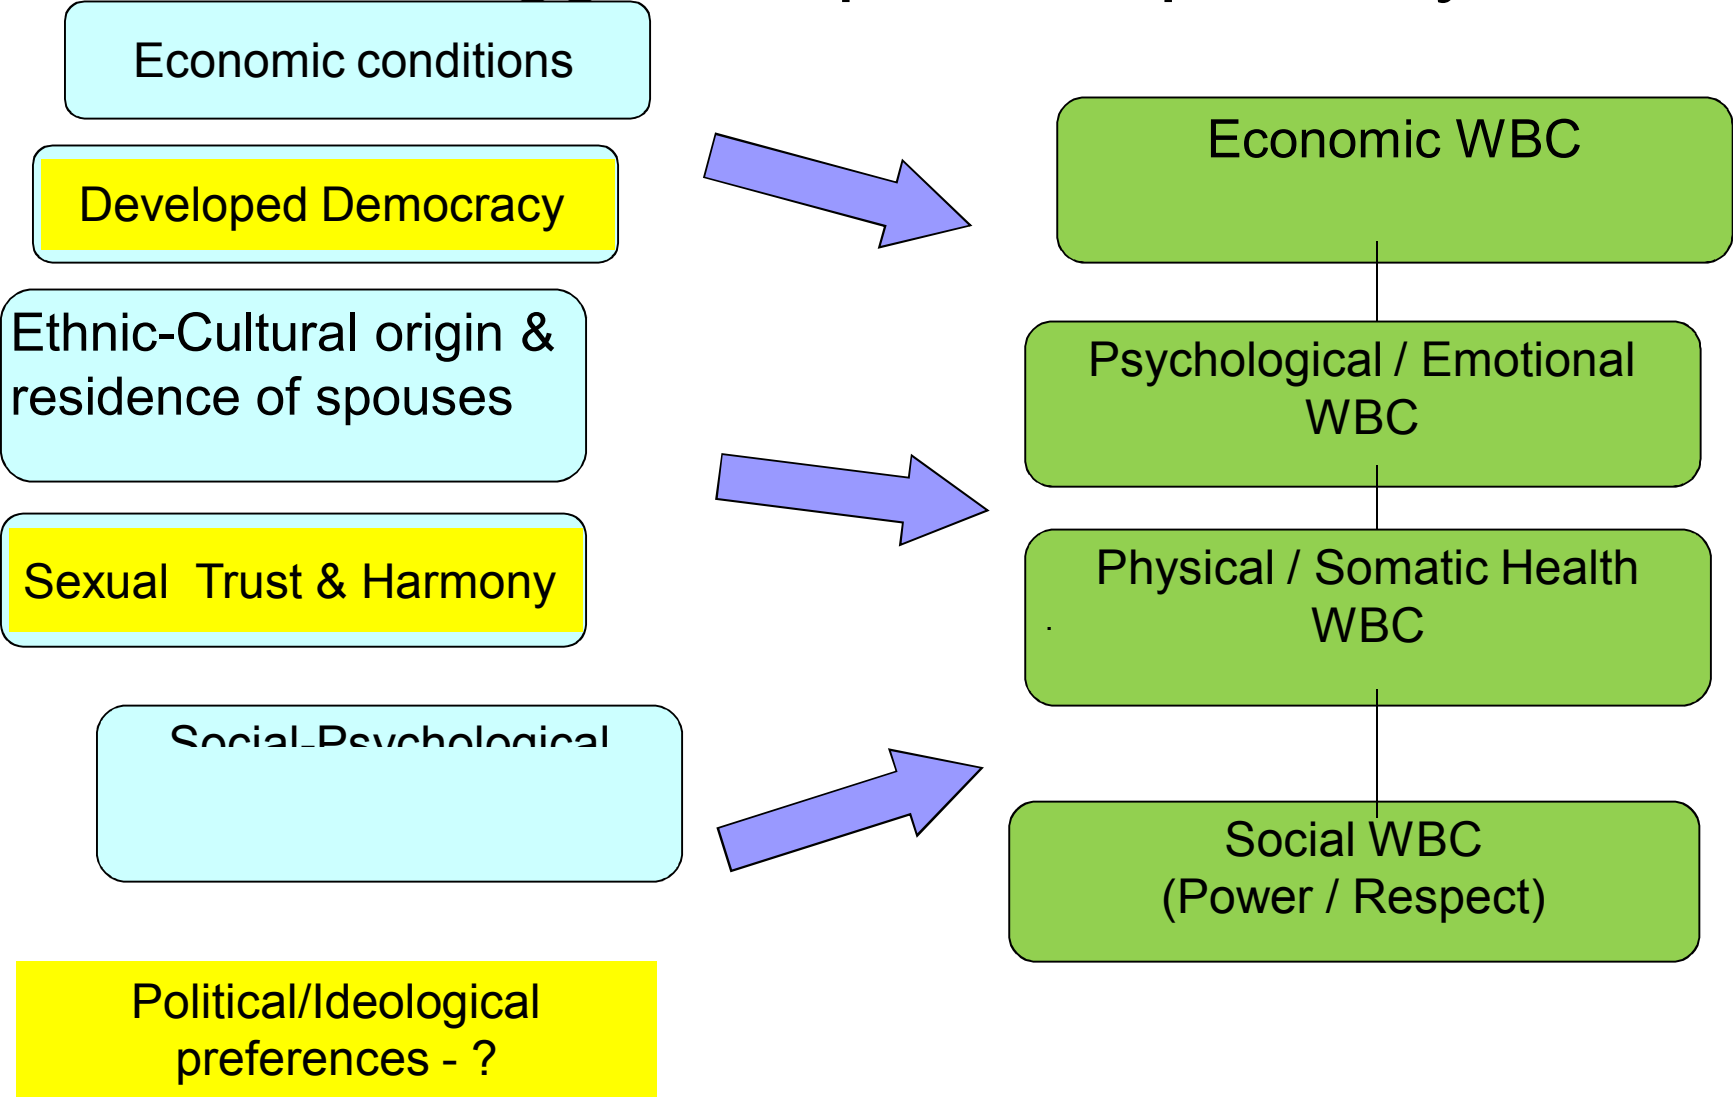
Economic conditions

Developed Democracy

Ethnic-Cultural origin & residence of spouses

Sexual Trust & Harmony

Social-Psychological

Political/Ideological preferences - ?

Economic WBC

Psychological / Emotional WBC

Physical / Somatic Health WBC

Social WBC (Power / Respect)